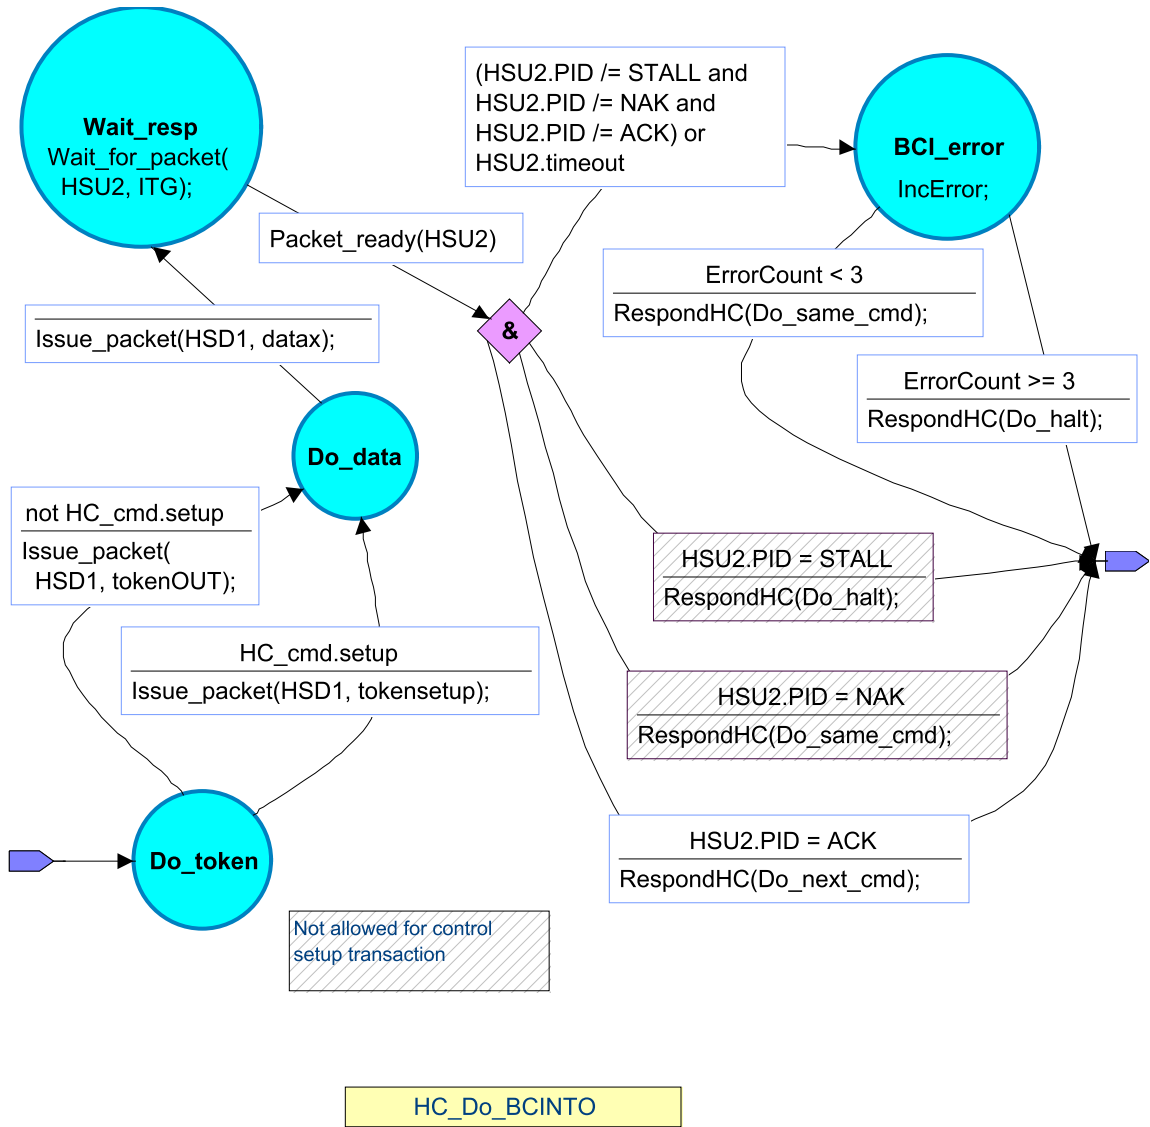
Wait_resp
Wait_for_packet(
HSU2, ITG);

(HSU2.PID /= STALL and
HSU2.PID /= NAK and
HSU2.PID /= ACK) or
HSU2.timeout

BCI_error
IncError;

Packet_ready(HSU2)

ErrorCount < 3
RespondHC(Do_same_cmd);

&

Issue_packet(HSD1, datax);

ErrorCount >= 3
RespondHC(Do_halt);

Do_data

not HC_cmd.setup
Issue_packet(
HSD1, tokenOUT);

HSU2.PID = STALL
RespondHC(Do_halt);

HC_cmd.setup
Issue_packet(HSD1, tokensetup);

HSU2.PID = NAK
RespondHC(Do_same_cmd);

Do_token

HSU2.PID = ACK
RespondHC(Do_next_cmd);

Not allowed for control
setup transaction

HC_Do_BCINTO